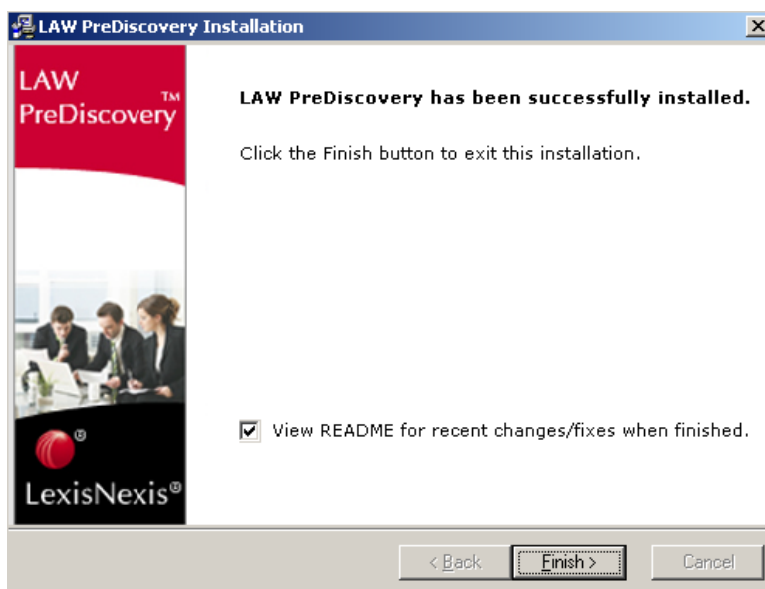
LAW PreDiscovery Installation

LAW PreDiscovery™

LexisNexis®

LAW PreDiscovery has been successfully installed.

Click the Finish button to exit this installation.

View README for recent changes/fixes when finished.

< Back

Finish >

Cancel